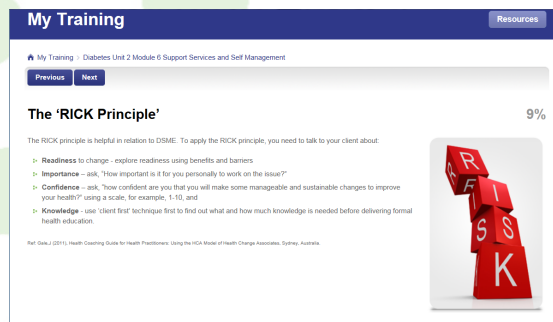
My Training

Resources

My Training > Diabetes Unit 2 Module 6 Support Services and Self Management

Previous Next

The ‘RICK Principle’

9%

The RICK principle is helpful in relation to DSME. To apply the RICK principle, you need to talk to your client about:

**Readiness** to change - explore readiness using benefits and barriers

**Importance** – ask, "How important is it for you personally to work on the issue?"

**Confidence** – ask, "how confident are you that you will make some manageable and sustainable changes to improve your health?" using a scale, for example, 1-10, and

**Knowledge** - use 'client first' technique first to find out what and how much knowledge is needed before delivering formal health education.

Ref: Gale J (2011). Health Coaching Guide for Health Practitioners: Using the HCA Model of Health Change Associates, Sydney, Australia

R I S K